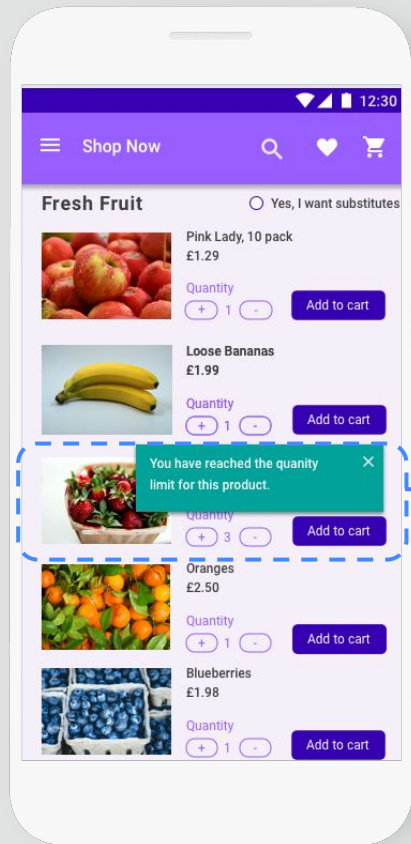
12:30

Shop Now

Fresh Fruit

Yes, I want substitutes

Pink Lady, 10 pack
£1.29

Quantity
+ 1 -

Add to cart

Loose Bananas
£1.99

Quantity
+ 1 -

Add to cart

You have reached the quanity limit for this product.

×

Quantity
+ 3 -

Add to cart

Oranges
£2.50

Quantity
+ 1 -

Add to cart

Blueberries
£1.98

Quantity
+ 1 -

Add to cart